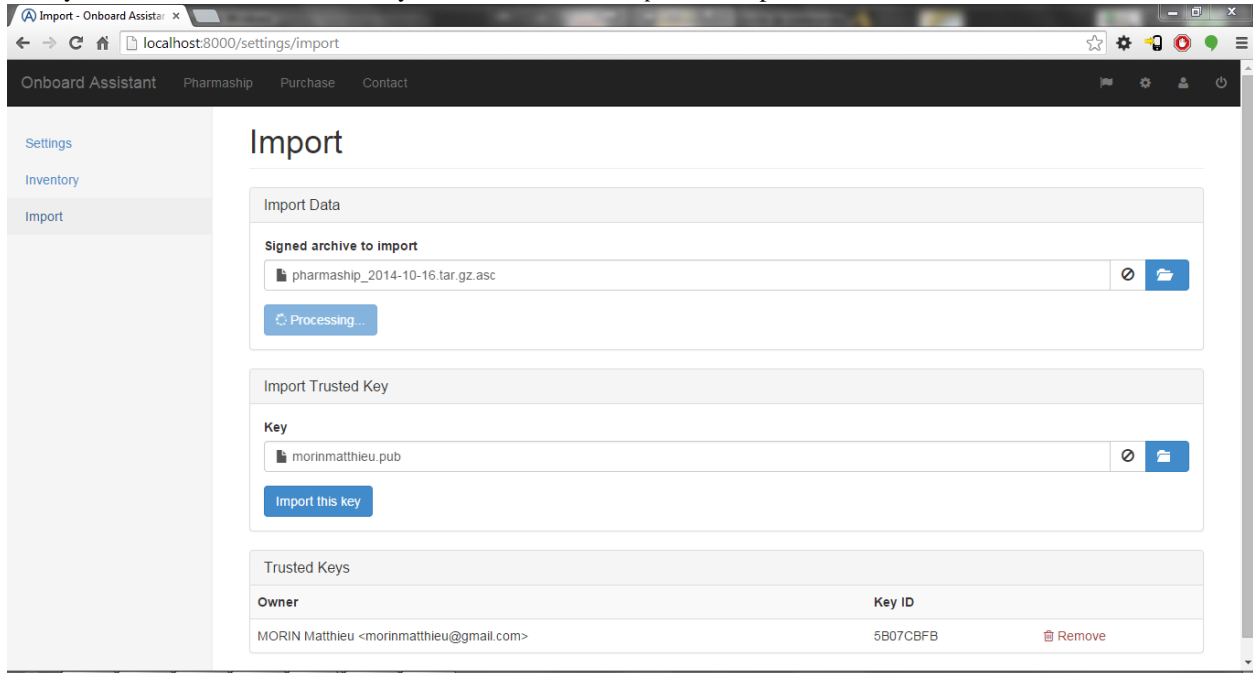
Import - Onboard Assista ×

localhost:8000/settings/import

Onboard Assistant Pharmaship Purchase Contact

Settings
Inventory
Import

Import

Import Data

Signed archive to import

pharmaship_2014-10-16.tar.gz.asc

Processing...

Import Trusted Key

Key

morinmatthieu.pub

Import this key

Trusted Keys

| Owner | Key ID | |
|---|---|---|
| MORIN Matthieu <morinmatthieu@gmail.com> | 5B07CBFB | Remove |